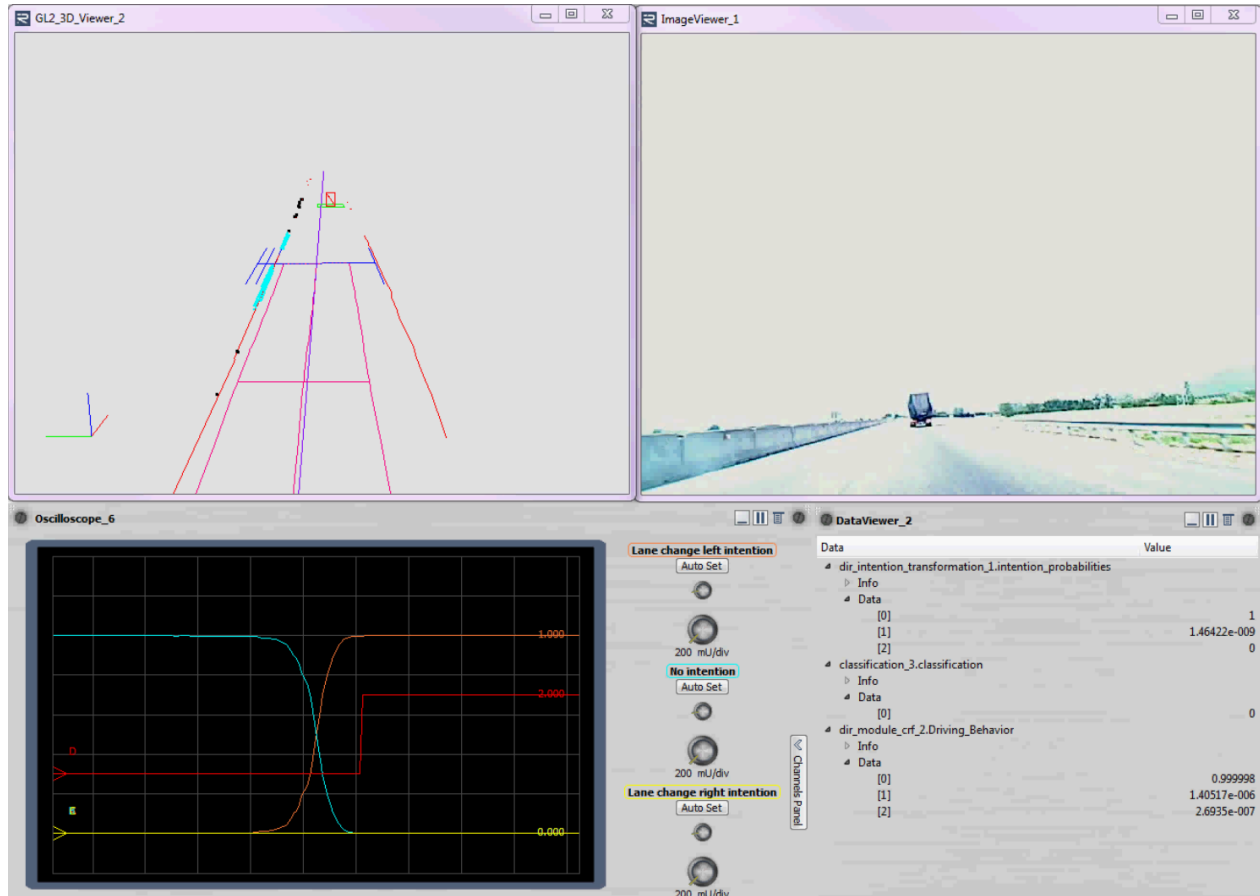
GL2_3D_Viewer_2

ImageViewer_1

Oscilloscope_6

1.000
2.000
0.000
D
E

Lane change left intention
Auto Set
200 mU/div
No intention
Auto Set
200 mU/div
Lane change right intention
Auto Set
200 mU/div

Channels Panel

DataViewer_2

| Data | Value |
|---|---|
| dir_intention_transformation_1.intention_probabilities | |
| Info | |
| Data | |
| [0] | 1 |
| [1] | 1.46422e-009 |
| [2] | 0 |
| classification_3.classification | |
| Info | |
| Data | |
| [0] | 0 |
| dir_module_crf_2.Driving_Behavior | |
| Info | |
| Data | |
| [0] | 0.999998 |
| [1] | 1.40517e-006 |
| [2] | 2.6935e-007 |